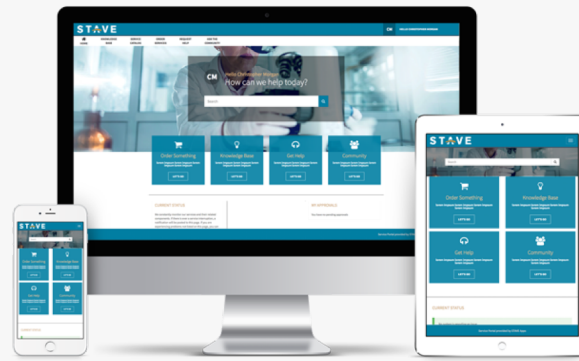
STAVE

CM

How can we help today?

Search

Order Something

Knowledge Base

Get Help

Community

LET'S GO

LET'S GO

LET'S GO

LET'S GO

CURRENT STATUS

MY APPROVALS

STAVE

Search

Order Something

Knowledge Base

Get Help

Community

LET'S GO

LET'S GO

LET'S GO

LET'S GO

CURRENT STATUS

STAVE

Order Something

Knowledge Base

Get Help

Community

CURRENT STATUS